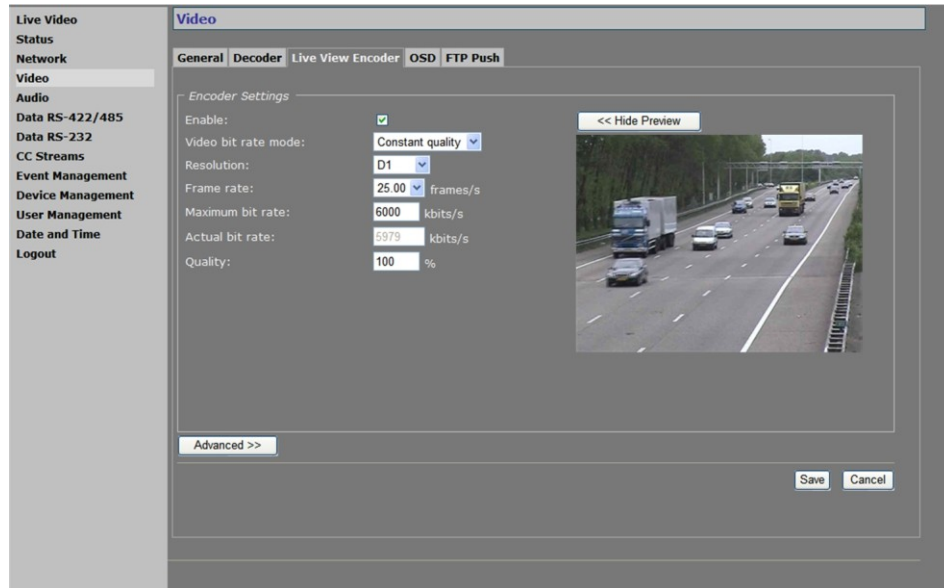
Live Video
Status
Network
Video
Audio
Data RS-422/485
Data RS-232
CC Streams
Event Management
Device Management
User Management
Date and Time
Logout

Video

General | Decoder | Live View Encoder | OSD | FTP Push

Encoder Settings

Enable: ☑

Video bit rate mode: Constant quality

Resolution: D1

Frame rate: 25.00 frames/s

Maximum bit rate: 6000 kbits/s

Actual bit rate: 5979 kbits/s

Quality: 100 %

<< Hide Preview

Advanced >>

Save Cancel